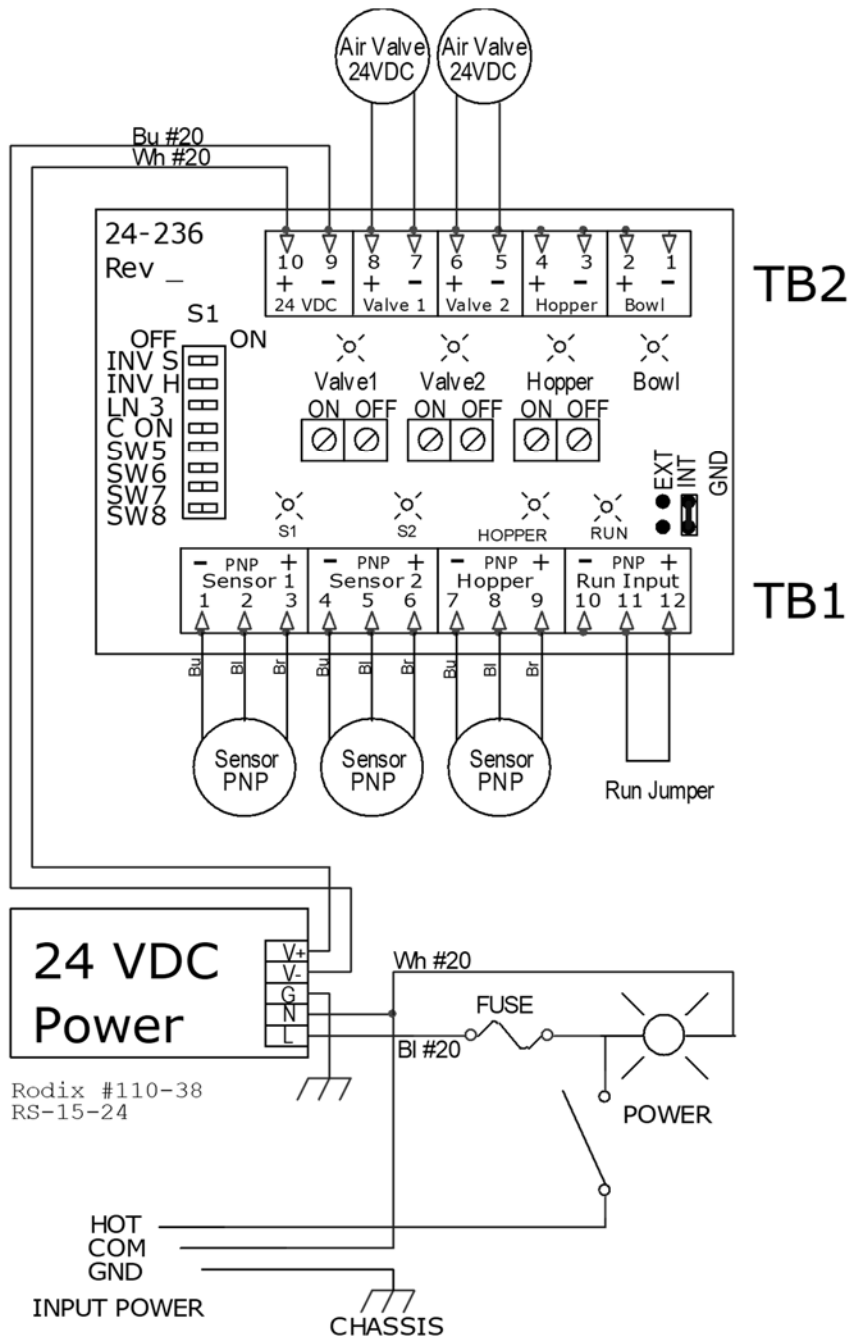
Air Valve 24VDC

Air Valve 24VDC

Bu #20
Wh #20

24-236
Rev _

| 10 | 9 | 8 | 7 | 6 | 5 | 4 | 3 | 2 | 1 |
|---|---|---|---|---|---|---|---|---|---|
| + | - | + | - | + | - | + | - | + | - |
| 24 VDC | | Valve 1 | | Valve 2 | | Hopper | | Bowl | |

TB2

S1
OFF ON
INV S
INV H
LN 3
C ON
SW5
SW6
SW7
SW8

Valve1
ON OFF
Valve2
ON OFF
Hopper
ON OFF
Bowl

EXT
INT
GND

S1
S2
HOPPER
RUN

| - PNP + | - PNP + | - PNP + | - PNP + |
|---|---|---|---|
| Sensor 1 | Sensor 2 | Hopper | Run Input |
| 1 2 3 | 4 5 6 | 7 8 9 | 10 11 12 |

TB1

Bu Bl Br
Bu Bl Br
Bu Bl Br

Sensor PNP
Sensor PNP
Sensor PNP

Run Jumper

24 VDC
Power

V+
V-
G
N
L

Rodix #110-38
RS-15-24

Wh #20
FUSE
Bl #20
POWER

HOT
COM
GND
INPUT POWER
CHASSIS